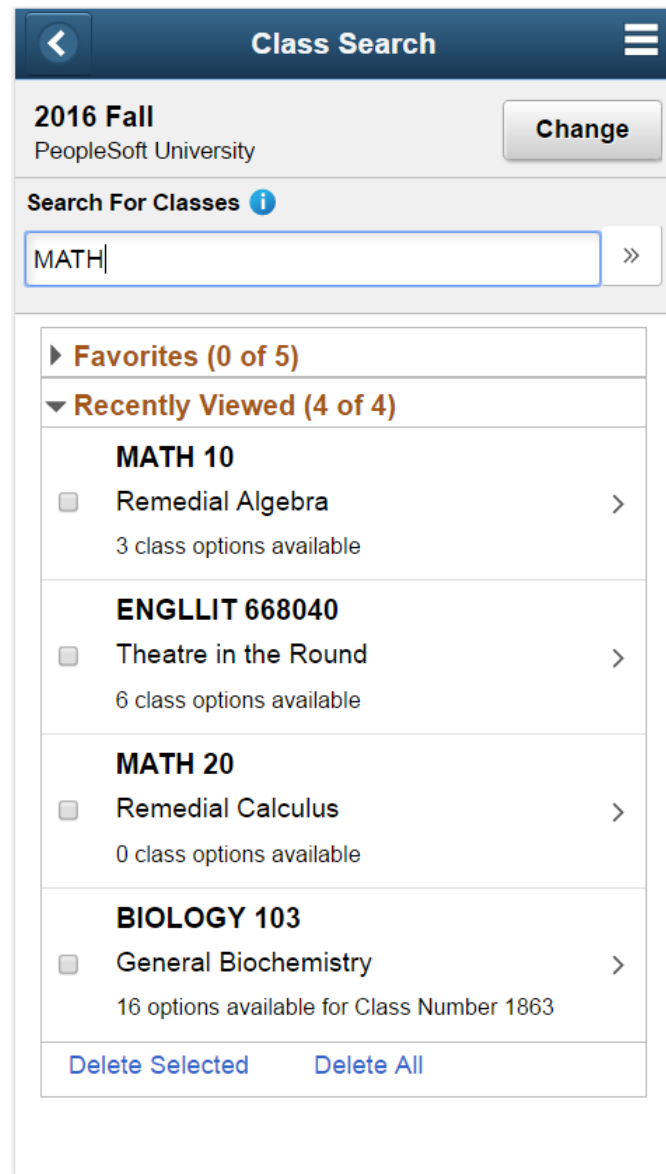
Class Search

2016 Fall
PeopleSoft University

Change

Search For Classes

MATH

»

Favorites (0 of 5)

Recently Viewed (4 of 4)

MATH 10
Remedial Algebra
3 class options available

ENGLLIT 668040
Theatre in the Round
6 class options available

MATH 20
Remedial Calculus
0 class options available

BIOLOGY 103
General Biochemistry
16 options available for Class Number 1863

Delete Selected
Delete All